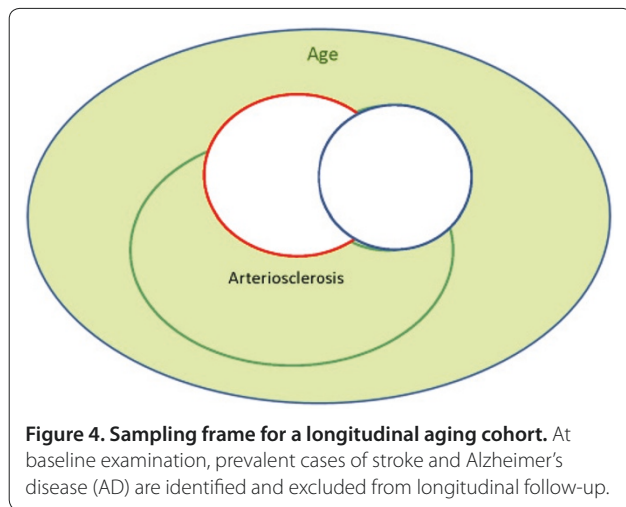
Age

Arteriosclerosis

**Figure 4. Sampling frame for a longitudinal aging cohort.** At baseline examination, prevalent cases of stroke and Alzheimer's disease (AD) are identified and excluded from longitudinal follow-up.